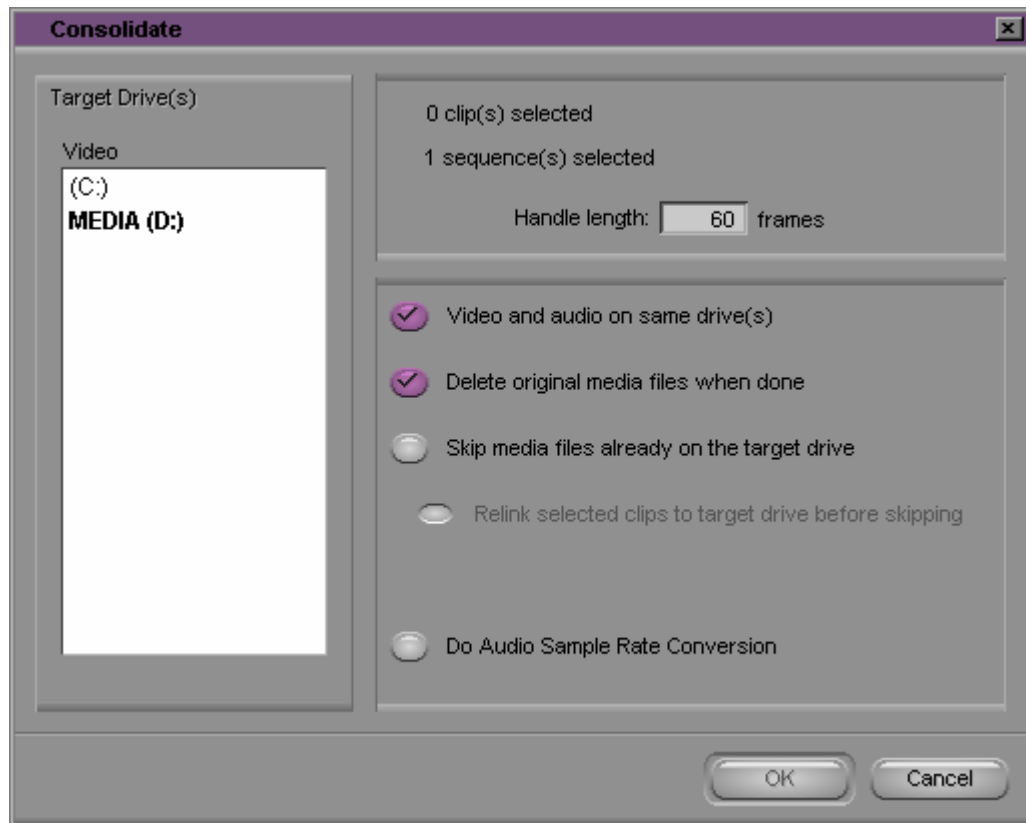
Consolidate

Target Drive(s)

Video

(C:)

MEDIA (D:)

0 clip(s) selected

1 sequence(s) selected

Handle length: 60 frames

Video and audio on same drive(s)

Delete original media files when done

Skip media files already on the target drive

Relink selected clips to target drive before skipping

Do Audio Sample Rate Conversion

OK

Cancel